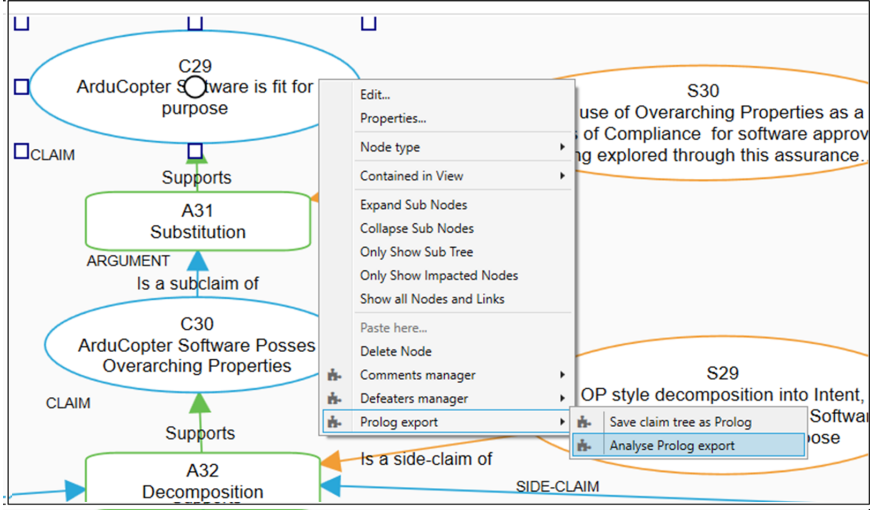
C29
ArduCopter Software is fit for purpose

CLAIM

Supports

A31
Substitution

ARGUMENT

Is a subclaim of

C30
ArduCopter Software Posses Overarching Properties

CLAIM

Supports

A32
Decomposition

S30
use of Overarching Properties as a
s of Compliance for software approv
g explored through this assurance.

S29
OP style decomposition into Intent,
Softwa
ose

Is a side-claim of

SIDE-CLAIM

Edit...
Properties...
Node type
Contained in View
Expand Sub Nodes
Collapse Sub Nodes
Only Show Sub Tree
Only Show Impacted Nodes
Show all Nodes and Links
Paste here...
Delete Node
Comments manager
Defeaters manager
Prolog export

Save claim tree as Prolog
Analyse Prolog export